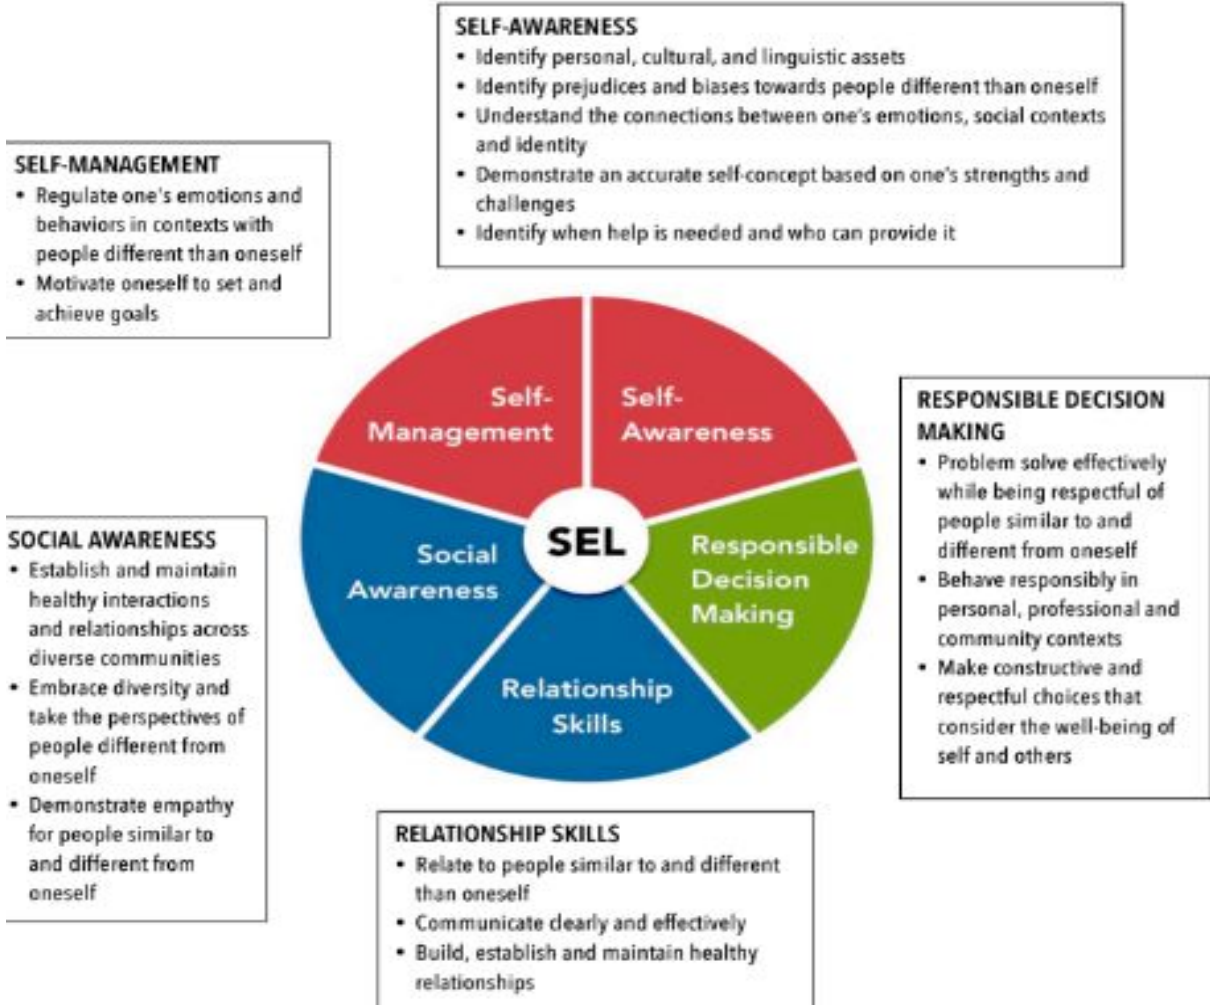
SELF-AWARENESS
• Identify personal, cultural, and linguistic assets
• Identify prejudices and biases towards people different than oneself
• Understand the connections between one's emotions, social contexts and identity
• Demonstrate an accurate self-concept based on one's strengths and challenges
• Identify when help is needed and who can provide it

SELF-MANAGEMENT
• Regulate one's emotions and behaviors in contexts with people different than oneself
• Motivate oneself to set and achieve goals

Self-Management

Self-Awareness

SEL

Social Awareness

Responsible Decision Making

Relationship Skills

RESPONSIBLE DECISION MAKING
• Problem solve effectively while being respectful of people similar to and different from oneself
• Behave responsibly in personal, professional and community contexts
• Make constructive and respectful choices that consider the well-being of self and others

SOCIAL AWARENESS
• Establish and maintain healthy interactions and relationships across diverse communities
• Embrace diversity and take the perspectives of people different from oneself
• Demonstrate empathy for people similar to and different from oneself

RELATIONSHIP SKILLS
• Relate to people similar to and different than oneself
• Communicate clearly and effectively
• Build, establish and maintain healthy relationships